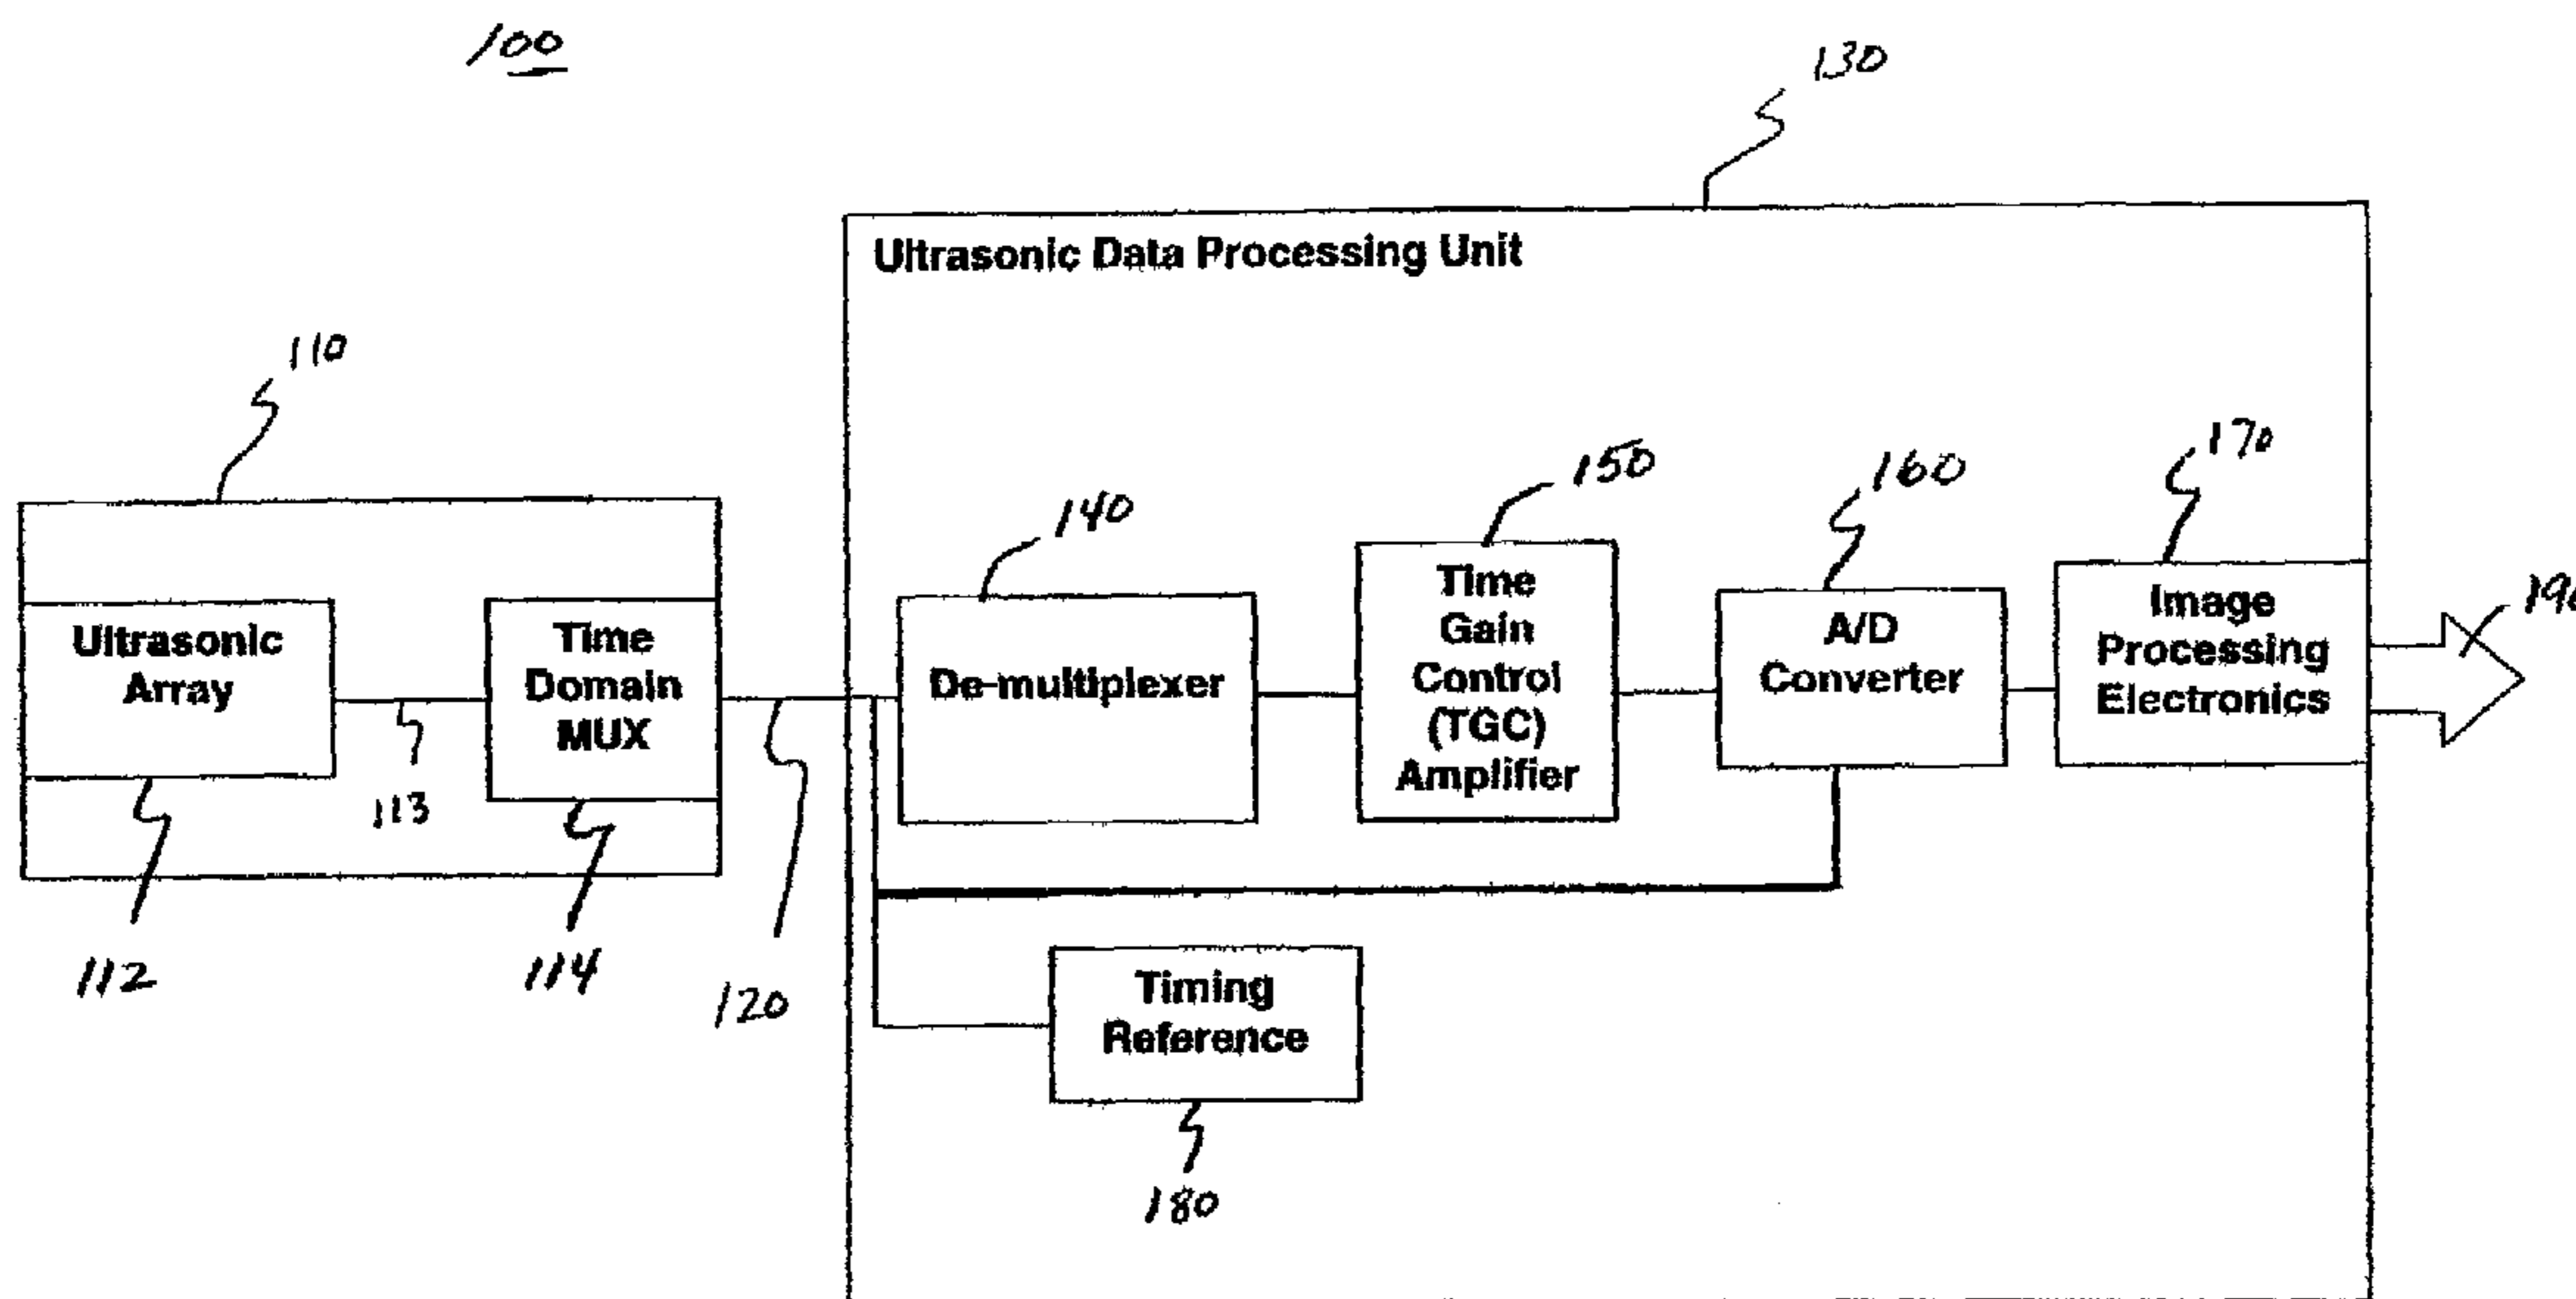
100

130

Ultrasonic Data Processing Unit

110

170

150

160

140

Ultrasonic Array

Time Domain MUX

De-multiplexer

Time Gain Control (TGC) Amplifier

A/D Converter

Image Processing Electronics

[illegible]

113

112

114

120

Timing Reference

180